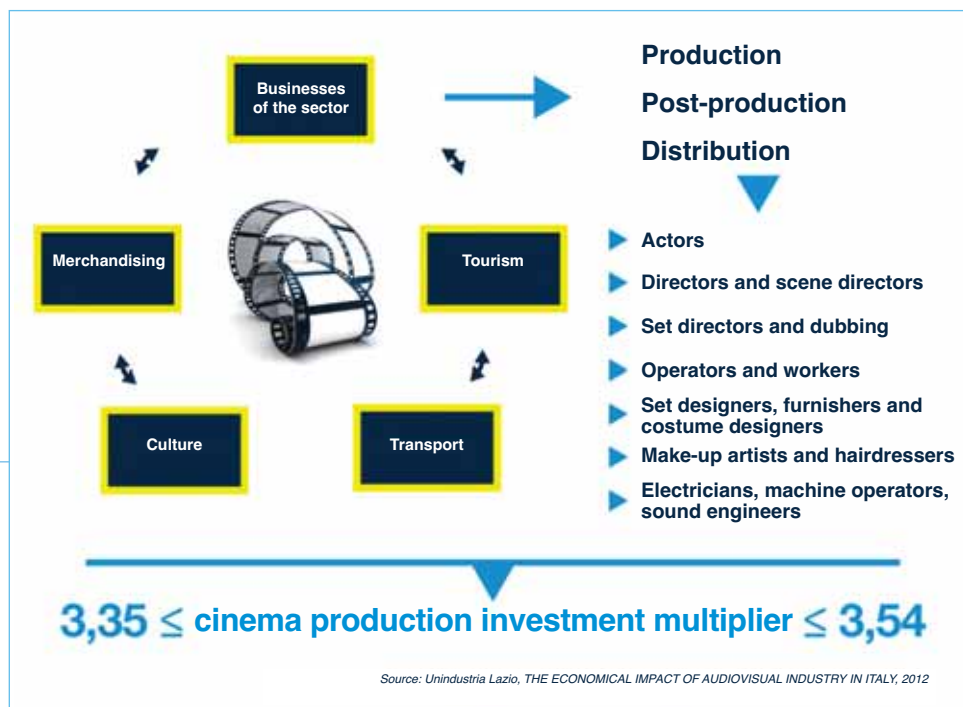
Businesses of the sector

Merchandising

Tourism

Culture

Transport

Production

Post-production

Distribution

Actors

Directors and scene directors

Set directors and dubbing

Operators and workers

Set designers, furnishers and costume designers

Make-up artists and hairdressers

Electricians, machine operators, sound engineers

3,35 $\leq$ cinema production investment multiplier $\leq$ 3,54

Source: Unindustria Lazio, THE ECONOMICAL IMPACT OF AUDIOVISUAL INDUSTRY IN ITALY, 2012